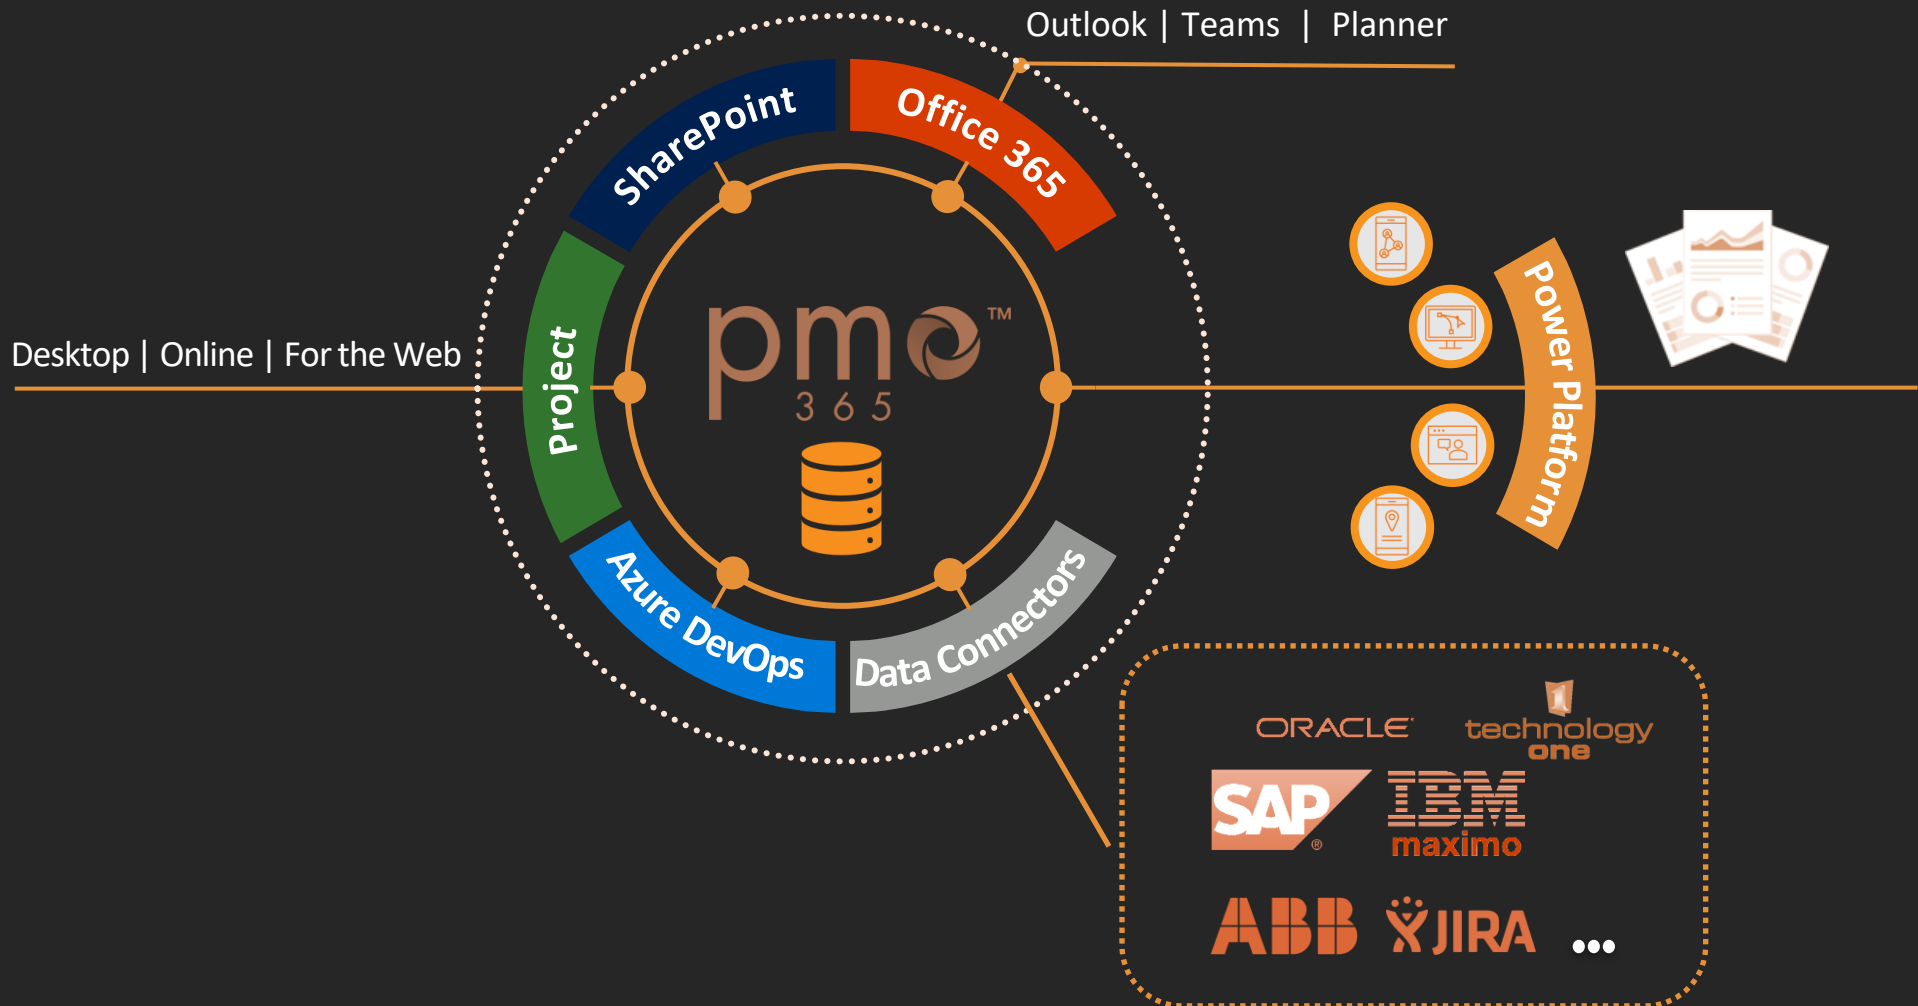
Outlook | Teams | Planner

SharePoint

Office 365

Desktop | Online | For the Web

Project

pmo™
365

Power Platform

Azure DevOps

Data Connectors

ORACLE

technology one

SAP®

IBM maximo

ABB

JIRA

...